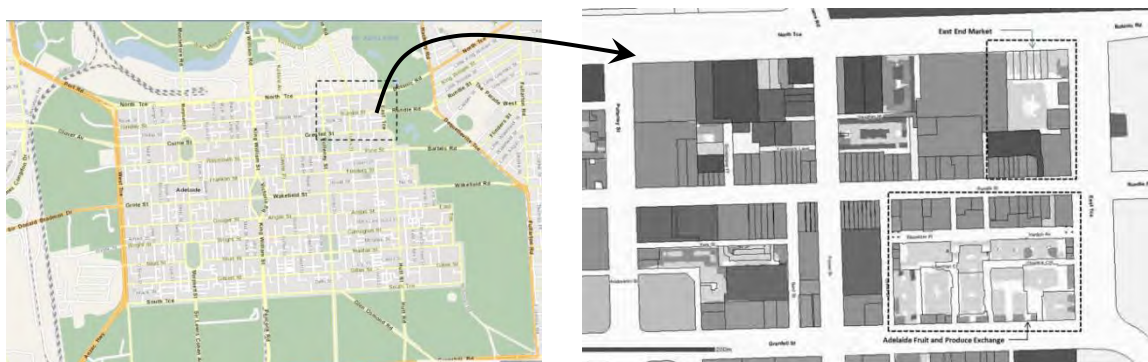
North Tce
Grenfell St
Adelaide
Wakefield St
West Tce
South Tce
Grote St
Gouger St
Angas St
Carrington St
Halifax St
Gilles St
Sturt St
King William St
Pulteney St
Frome St
Hutt St
Currie St
Pirie St
Flinders St
Franklin St
Waymouth St
Rundle St
Bartels Rd
Dequetteville Tce
Fullarton Rd
Kintore Ave
Hindley St
Port Rd
Glover Av

East End Market
North Tce
Rundle St
East Tce
Grenfell St
Pulteney St
Frome St
Ebenezer Pl
Adelaide Fruit and Produce Exchange